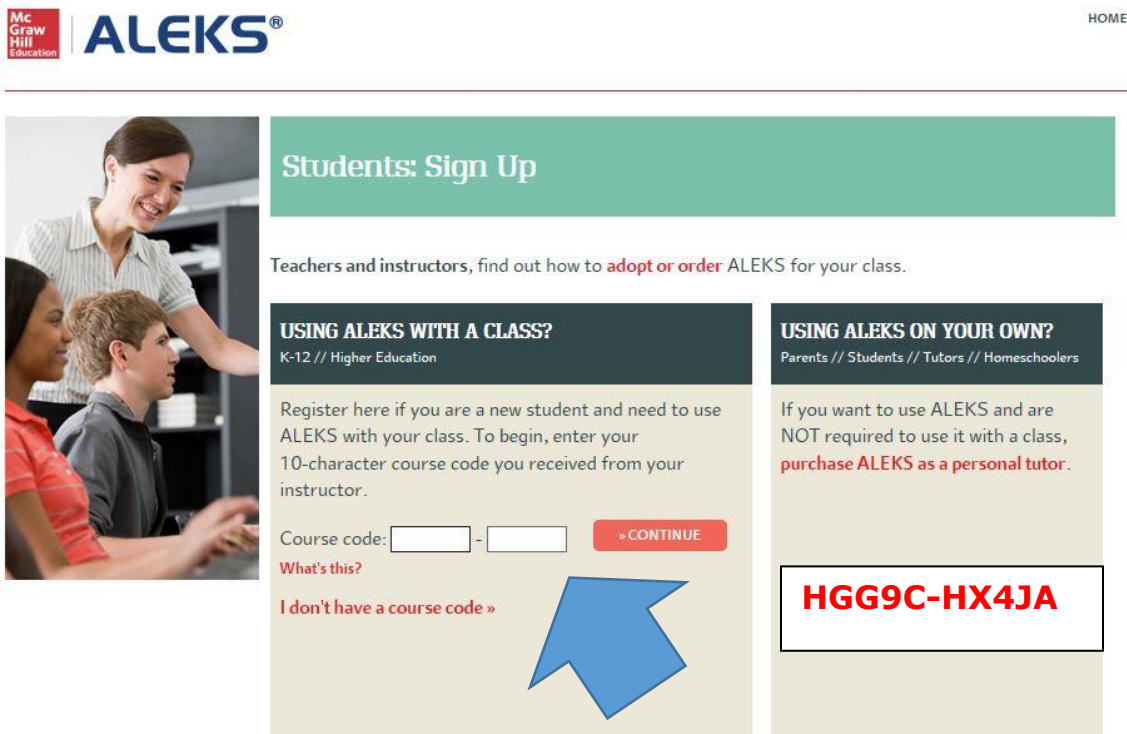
Mc Graw Hill Education

ALEKS®

HOME

Students: Sign Up

Teachers and instructors, find out how to adopt or order ALEKS for your class.

USING ALEKS WITH A CLASS?
K-12 // Higher Education

Register here if you are a new student and need to use ALEKS with your class. To begin, enter your 10-character course code you received from your instructor.

Course code: [ ] - [ ]

» CONTINUE

What's this?

I don't have a course code »

USING ALEKS ON YOUR OWN?
Parents // Students // Tutors // Homeschoolers

If you want to use ALEKS and are NOT required to use it with a class, purchase ALEKS as a personal tutor.

HGG9C-HX4JA